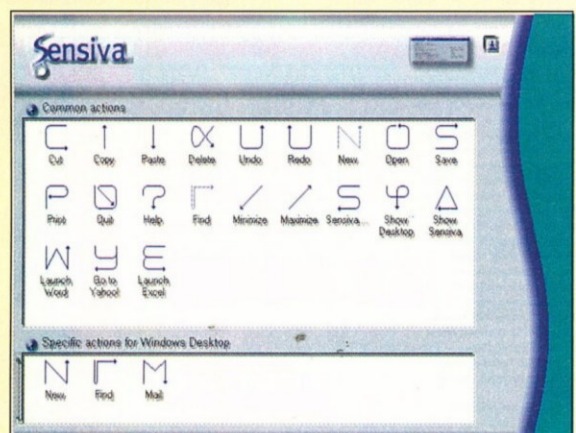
Sensiva

Common actions

Cut
Copy
Paste
Delete
Undo
Redo
New
Open
Save
Print
Quit
Help
Find
Minimize
Maximize
Sensiva...
Show Desktop
Show Sensiva
Launch Word
Go to Yahoo!
Launch Excel

Specific actions for Windows Desktop

New
Find
Mail